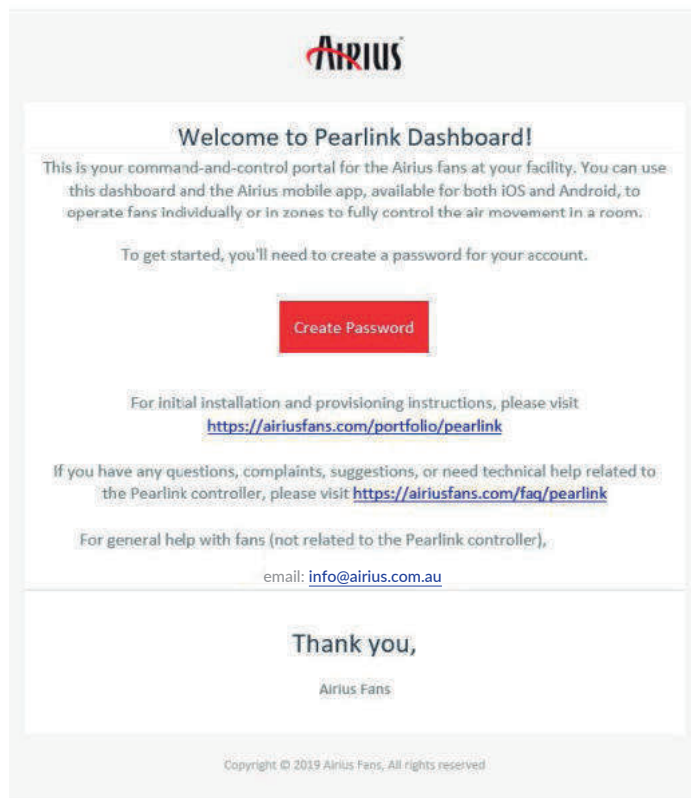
AIRIUS

Welcome to Pearlink Dashboard!

This is your command-and-control portal for the Airius fans at your facility. You can use this dashboard and the Airius mobile app, available for both iOS and Android, to operate fans individually or in zones to fully control the air movement in a room.

To get started, you'll need to create a password for your account.

Create Password

For initial installation and provisioning instructions, please visit https://airiusfans.com/portfolio/pearlink

If you have any questions, complaints, suggestions, or need technical help related to the Pearlink controller, please visit https://airiusfans.com/faq/pearlink

For general help with fans (not related to the Pearlink controller),

email: info@airius.com.au

Thank you,

Airius Fans

Copyright © 2019 Airius Fans, All rights reserved